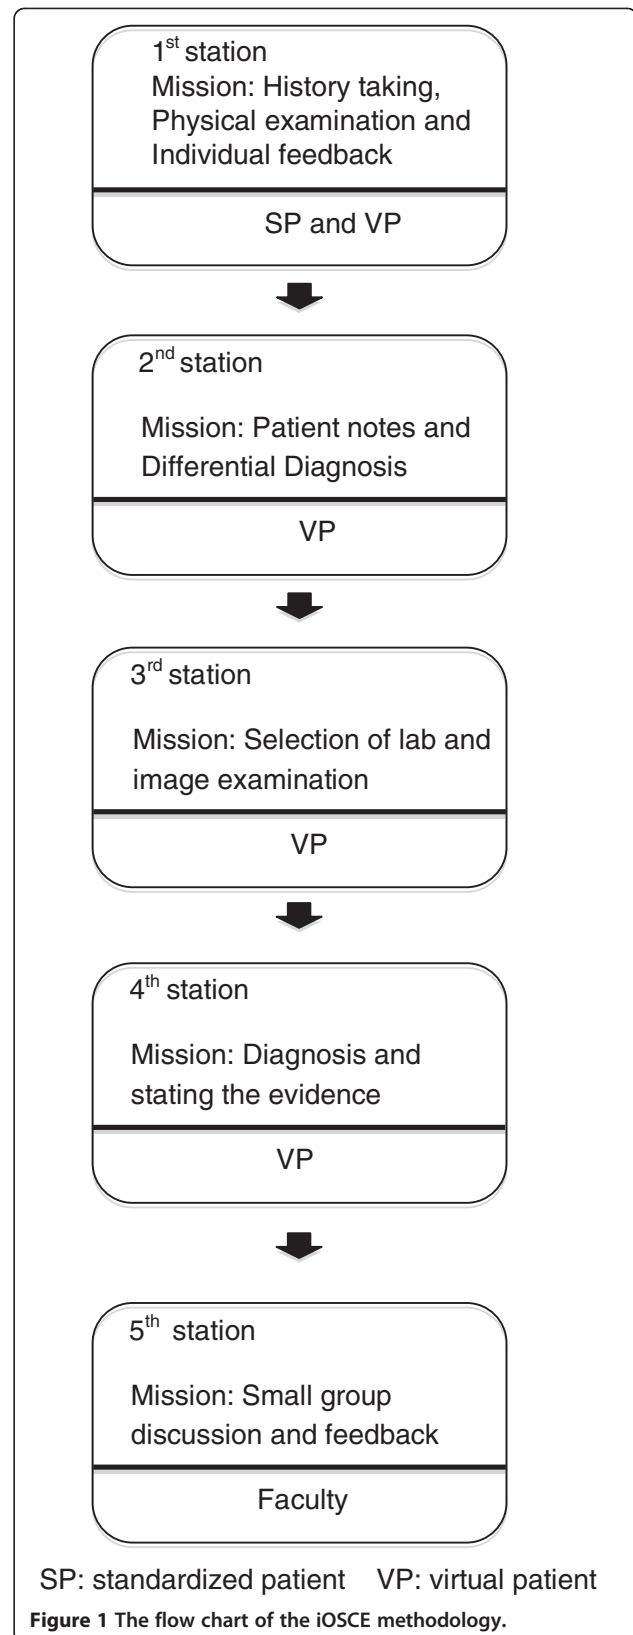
1$^{st}$ station
Mission: History taking, Physical examination and Individual feedback

SP and VP

2$^{nd}$ station

Mission: Patient notes and Differential Diagnosis

VP

3$^{rd}$ station

Mission: Selection of lab and image examination

VP

4$^{th}$ station

Mission: Diagnosis and stating the evidence

VP

5$^{th}$ station

Mission: Small group discussion and feedback

Faculty

SP: standardized patient VP: virtual patient

Figure 1 The flow chart of the iOSCE methodology.